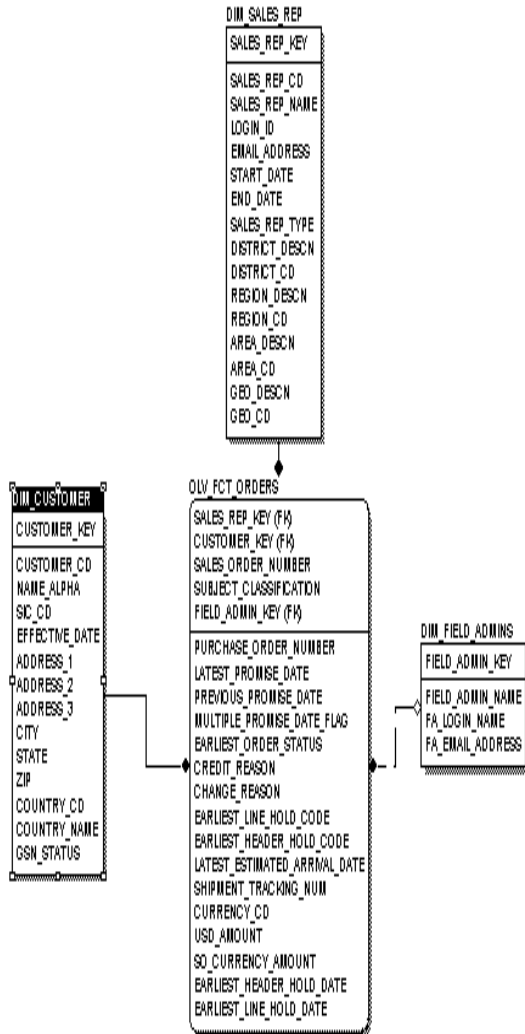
DIM_SALES_REP

SALES_REP_KEY

SALES_REP_CD
SALES_REP_NAME
LOGIN_ID
EMAIL_ADDRESS
START_DATE
END_DATE
SALES_REP_TYPE
DISTRICT_DESCN
DISTRICT_CD
REGION_DESCN
REGION_CD
AREA_DESCN
AREA_CD
GEO_DESCN
GEO_CD

DIM_CUSTOMER

CUSTOMER_KEY

CUSTOMER_CD
NAME_ALPHA
SIC_CD
EFFECTIVE_DATE
ADDRESS_1
ADDRESS_2
ADDRESS_3
CITY
STATE
ZIP
COUNTRY_CD
COUNTRY_NAME
GSN_STATUS

OLV_FCT_ORDERS

SALES_REP_KEY (FK)
CUSTOMER_KEY (FK)
SALES_ORDER_NUMBER
SUBJECT_CLASSIFICATION
FIELD_ADMIN_KEY (FK)

PURCHASE_ORDER_NUMBER
LATEST_PROMISE_DATE
PREVIOUS_PROMISE_DATE
MULTIPLE_PROMISE_DATE_FLAG
EARLIEST_ORDER_STATUS
CREDIT_REASON
CHANGE_REASON
EARLIEST_LINE_HOLD_CODE
EARLIEST_HEADER_HOLD_CODE
LATEST_ESTIMATED_ARRIVAL_DATE
SHIPMENT_TRACKING_NUM
CURRENCY_CD
USD_AMOUNT
SO_CURRENCY_AMOUNT
EARLIEST_HEADER_HOLD_DATE
EARLIEST_LINE_HOLD_DATE

DIM_FIELD_ADMINS

FIELD_ADMIN_KEY

FIELD_ADMIN_NAME
FA_LOGIN_NAME
FA_EMAIL_ADDRESS